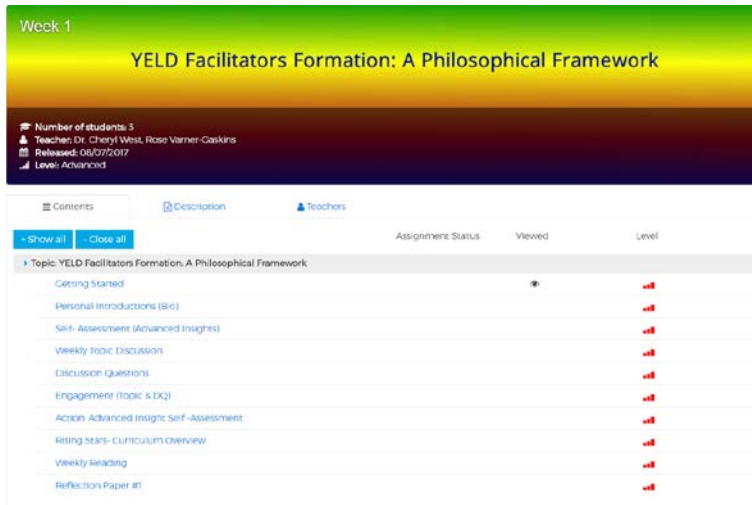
Week 1

YELD Facilitators Formation: A Philosophical Framework

Number of students: 3
Teacher: Dr. Cheryl West, Rose Varner-Gaskins
Released: 08/07/2017
Level: Advanced

Contents | Description | Teachers

+ Show all | - Close all

| | Assignment Status | Viewed | Level |
|---|---|---|---|
| Topic: YELD Facilitators Formation: A Philosophical Framework | | | |
| Getting Started | | | |
| Personal Introductions (Bio) | | | |
| Self- Assessment (Advanced Insights) | | | |
| Weekly Topic Discussion | | | |
| Discussion Questions | | | |
| Engagement (Topic & DQ) | | | |
| Action: Advanced Insight Self-Assessment | | | |
| Rising Stars- Curriculum Overview | | | |
| Weekly Reading | | | |
| Reflection Paper #1 | | | |